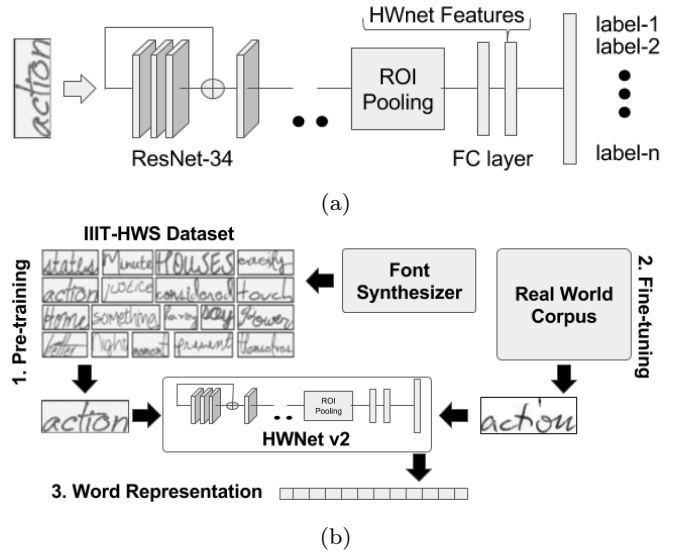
action

HWnet Features

ROI Pooling

label-1
label-2

ResNet-34

FC layer

label-n

(a)

IIIT-HWS Dataset

states Minute HOUSES exactly
action justice considered touch
Home something fancy boy flower
better light moment present themselves

1. Pre-training

Font Synthesizer

Real World Corpus

2. Fine-tuning

action

ROI Pooling

HWNet v2

action

3. Word Representation

(b)